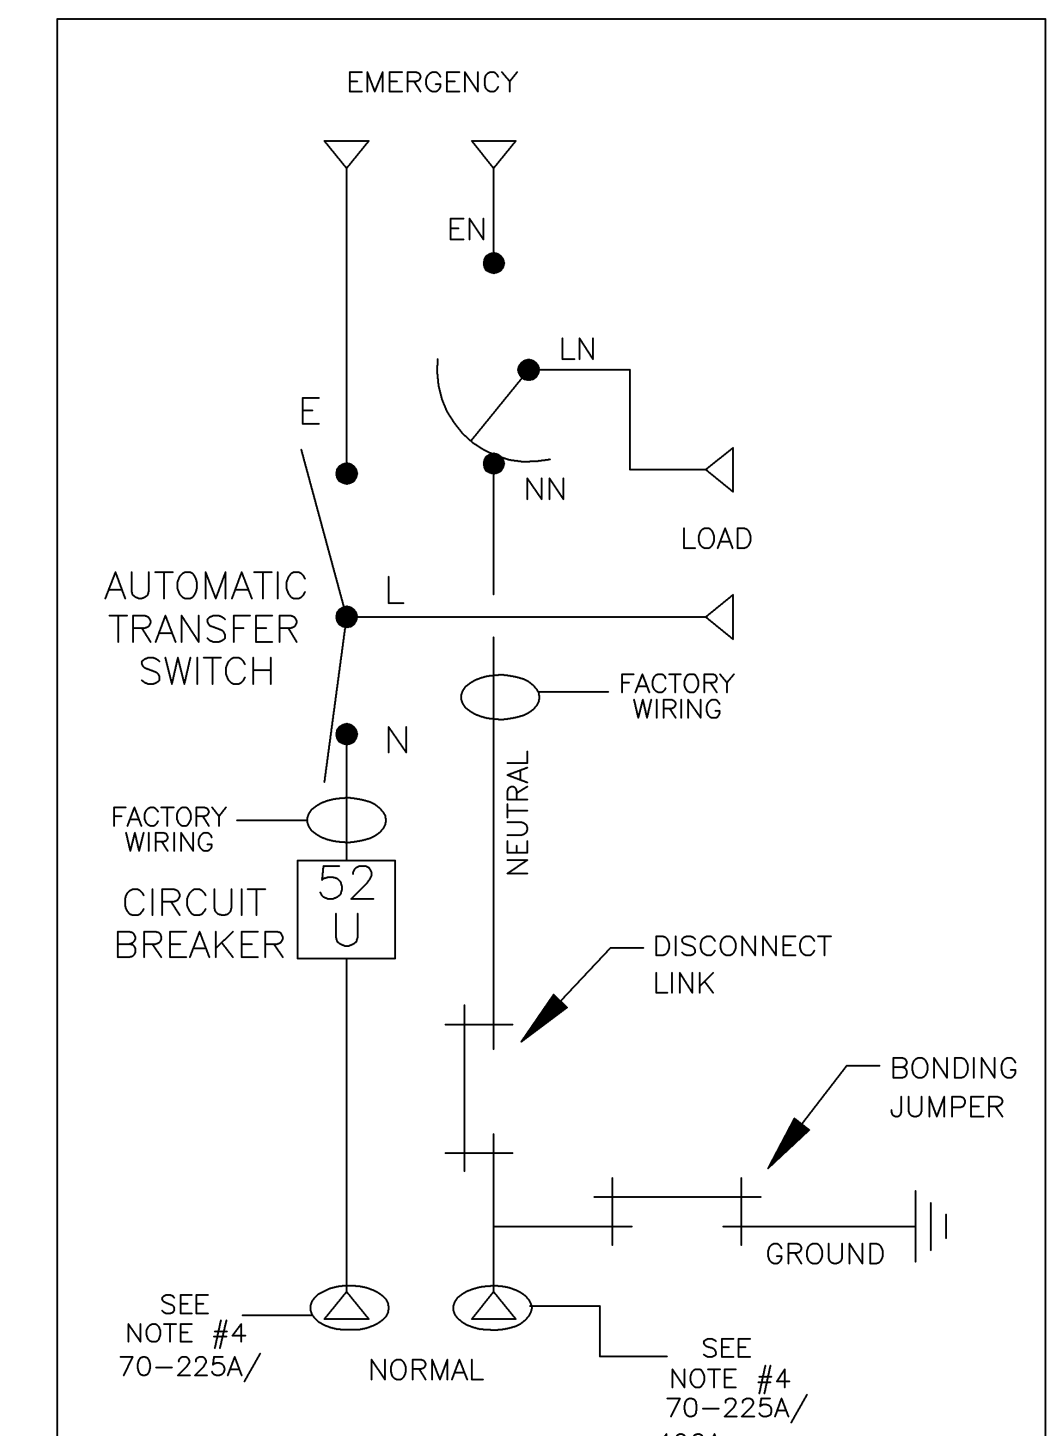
EMERGENCY

EN

LN

E

NN

LOAD

AUTOMATIC TRANSFER SWITCH

L

FACTORY WIRING

N

NEUTRAL

FACTORY WIRING

CIRCUIT BREAKER

52 U

DISCONNECT LINK

BONDING JUMPER

GROUND

SEE NOTE #4 70–225A/

NORMAL

SEE NOTE #4 70–225A/ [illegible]